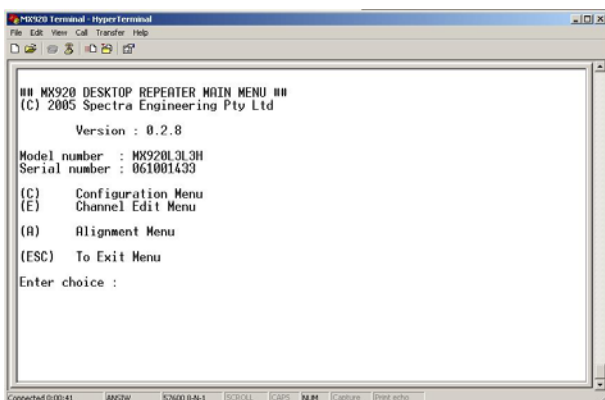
MX920 Terminal - HyperTerminal
File Edit View Call Transfer Help

## MX920 DESKTOP REPEATER MAIN MENU ##
(C) 2005 Spectra Engineering Pty Ltd

Version : 0.2.8

Model number : MX920L3L3H
Serial number : 061001433

(C) Configuration Menu
(E) Channel Edit Menu

(A) Alignment Menu

(ESC) To Exit Menu

Enter choice :

Connected 0:00:41 ANSIW 57600 8-N-1 SCROLL CAPS NUM Capture Print echo